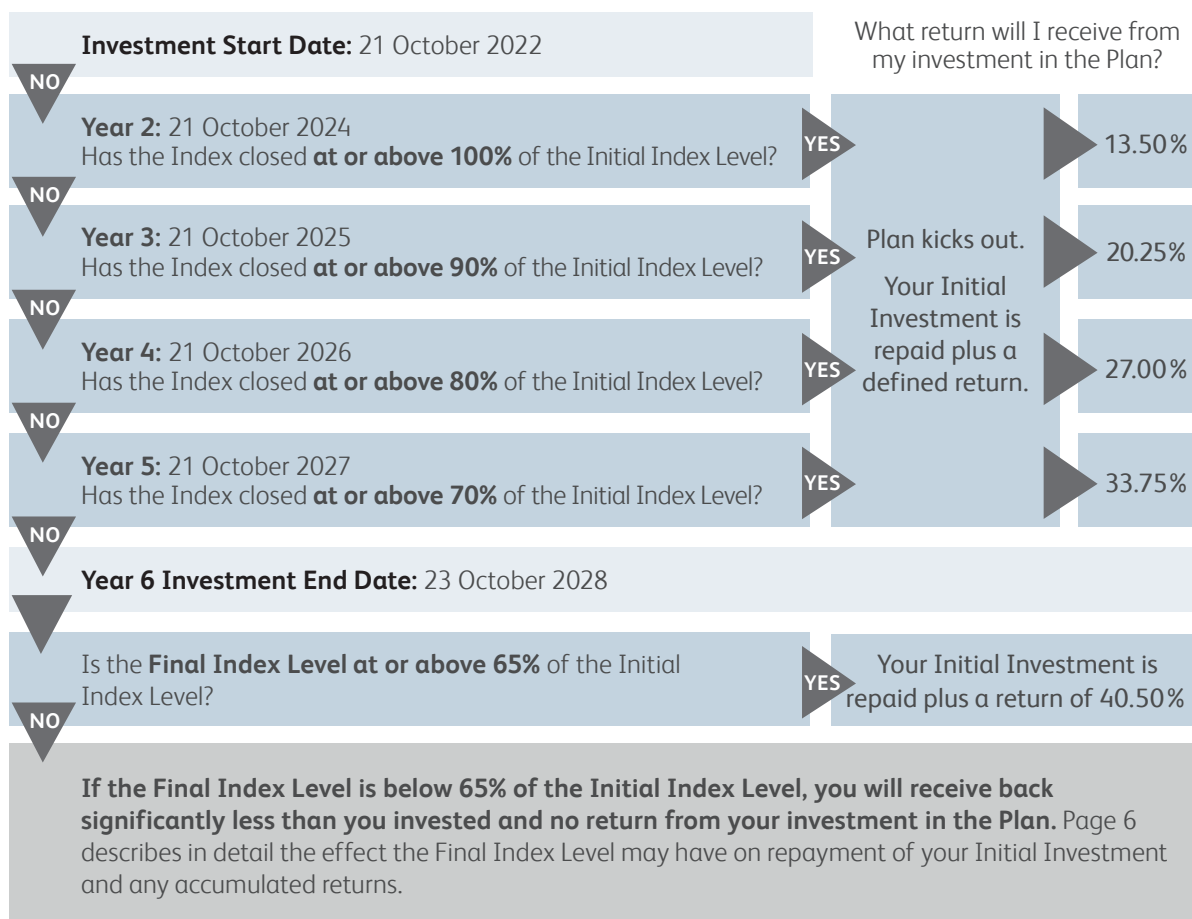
**Investment Start Date:** 21 October 2022

What return will I receive from my investment in the Plan?

NO

**Year 2:** 21 October 2024
Has the Index closed **at or above 100%** of the Initial Index Level?

YES

13.50%

NO

**Year 3:** 21 October 2025
Has the Index closed **at or above 90%** of the Initial Index Level?

YES

Plan kicks out.

Your Initial Investment is repaid plus a defined return.

20.25%

NO

**Year 4:** 21 October 2026
Has the Index closed **at or above 80%** of the Initial Index Level?

YES

27.00%

NO

**Year 5:** 21 October 2027
Has the Index closed **at or above 70%** of the Initial Index Level?

YES

33.75%

NO

**Year 6 Investment End Date:** 23 October 2028

Is the **Final Index Level at or above 65%** of the Initial Index Level?

YES

Your Initial Investment is repaid plus a return of 40.50%

NO

**If the Final Index Level is below 65% of the Initial Index Level, you will receive back significantly less than you invested and no return from your investment in the Plan.** Page 6 describes in detail the effect the Final Index Level may have on repayment of your Initial Investment and any accumulated returns.